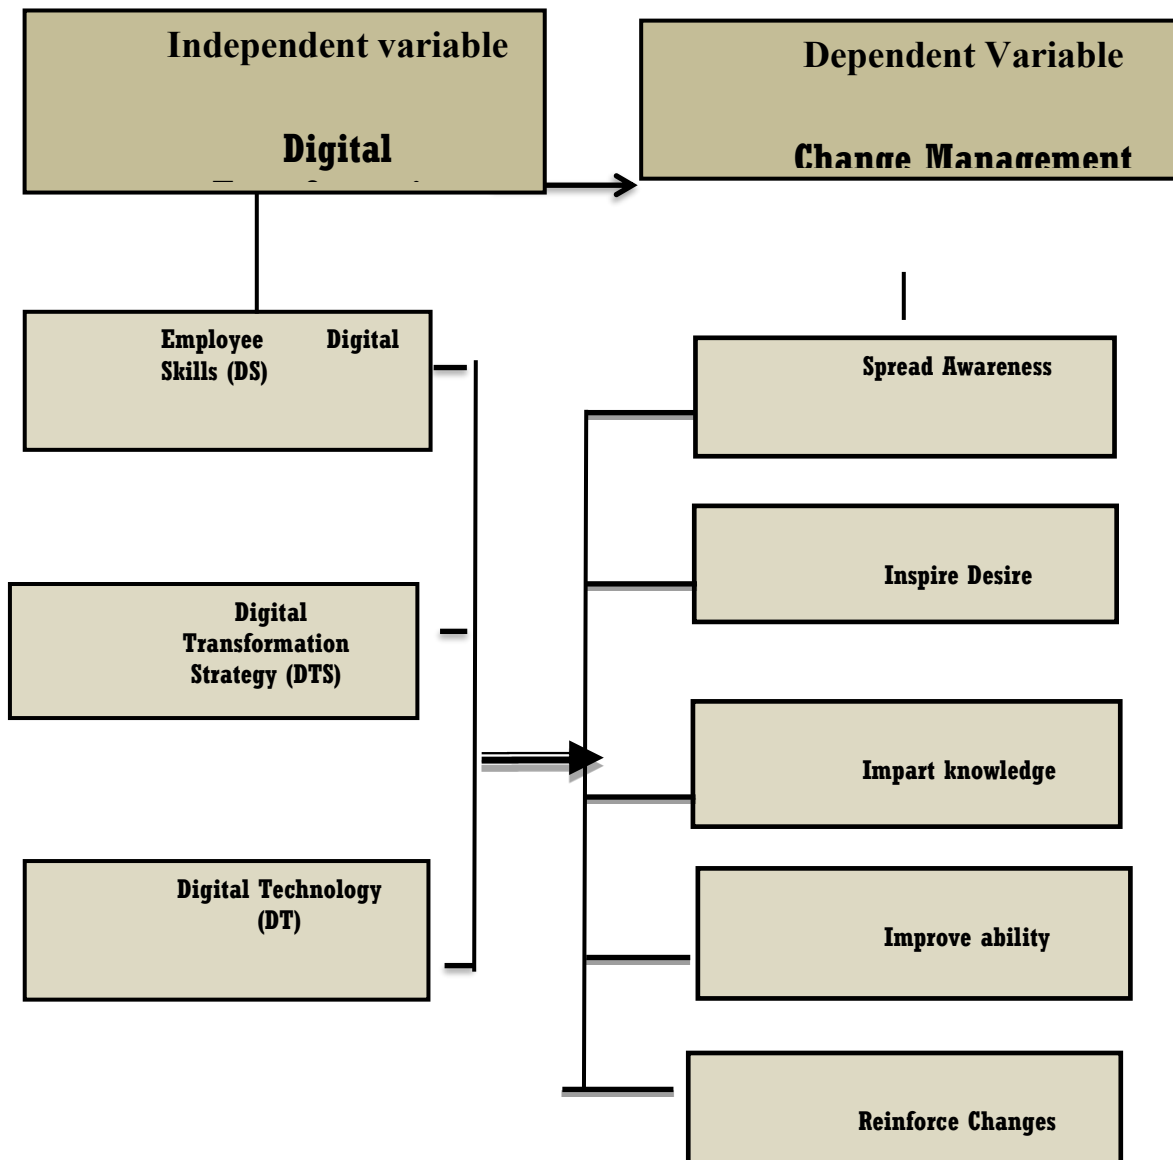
Independent variable

Digital
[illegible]

Dependent Variable

Change Management

Employee Digital Skills (DS)

Digital Transformation Strategy (DTS)

Digital Technology (DT)

Spread Awareness

Inspire Desire

Impart knowledge

Improve ability

Reinforce Changes